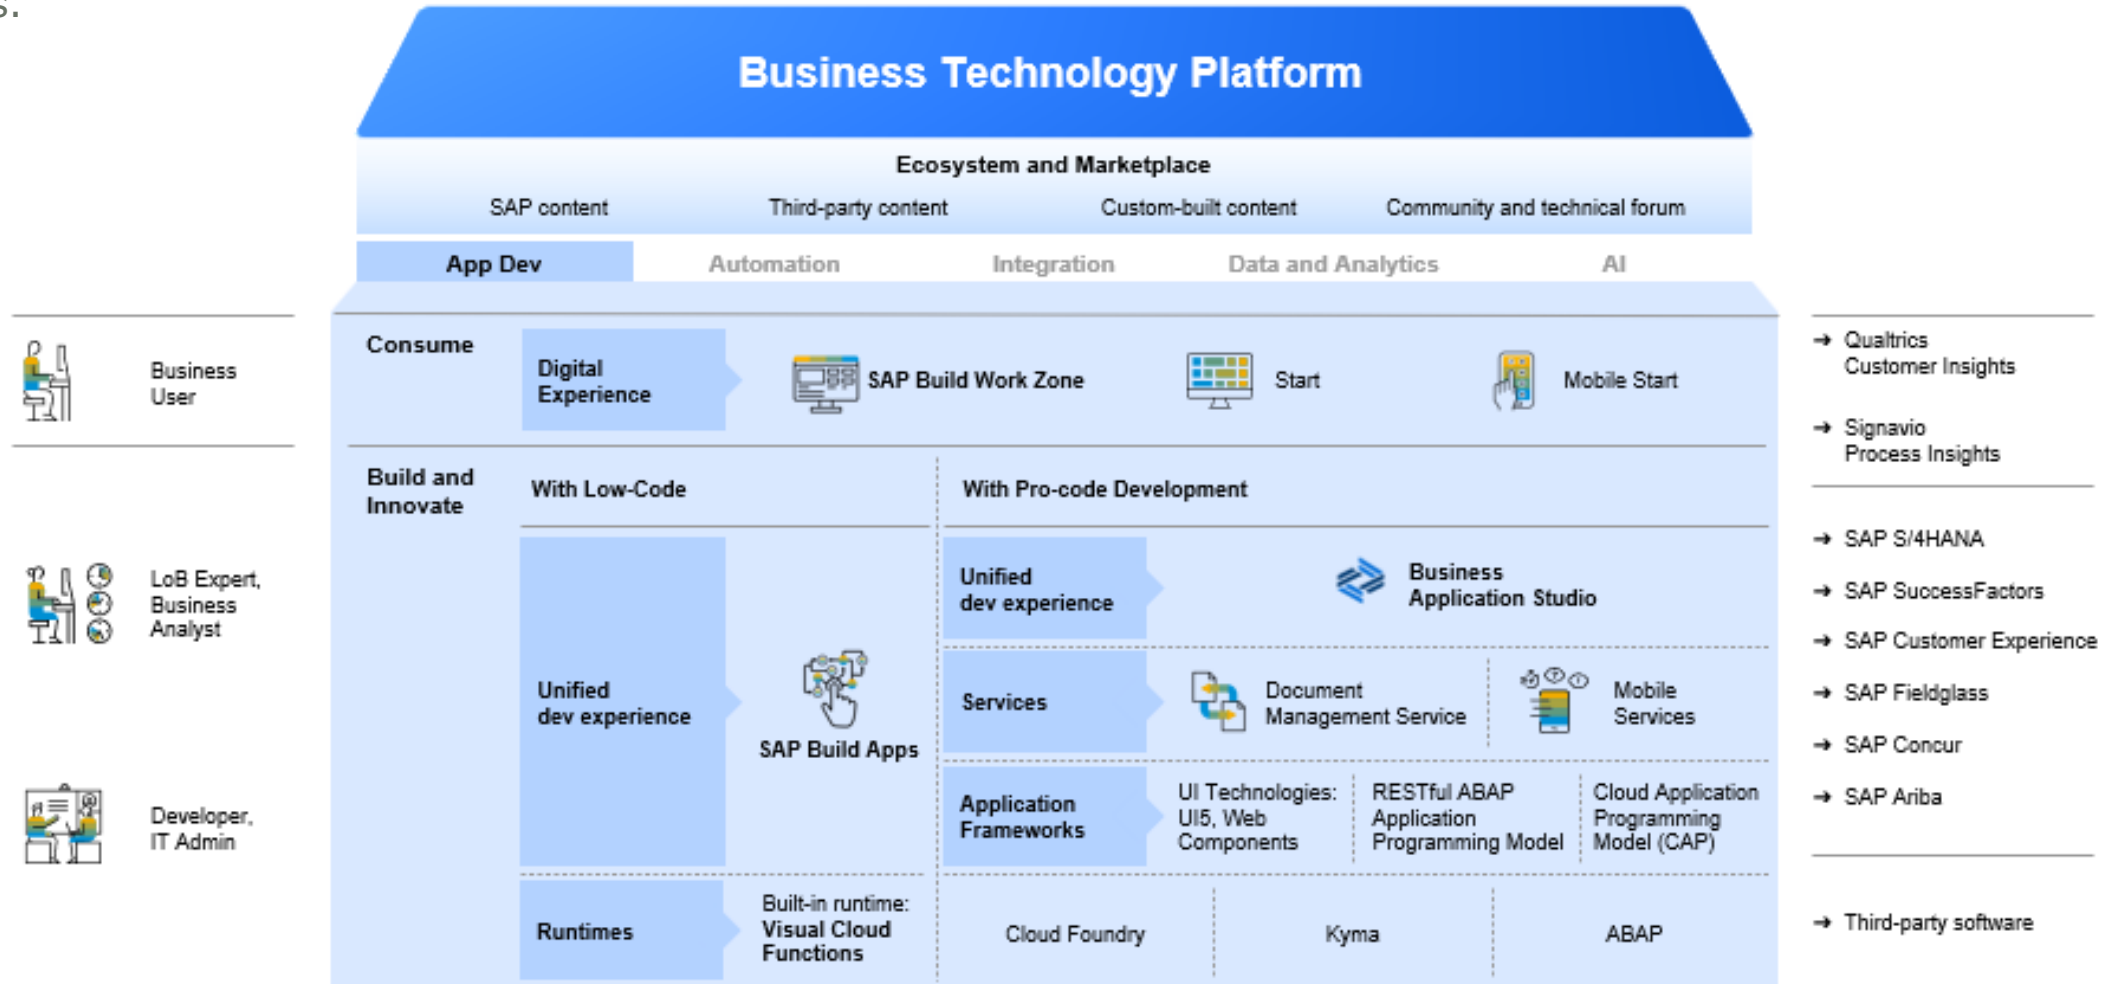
Business Technology Platform

Ecosystem and Marketplace

SAP content | Third-party content | Custom-built content | Community and technical forum

App Dev | Automation | Integration | Data and Analytics | AI

Business User

LoB Expert, Business Analyst

Developer, IT Admin

Consume

Digital Experience

SAP Build Work Zone

Start

Mobile Start

Build and Innovate

With Low-Code

With Pro-code Development

Unified dev experience

SAP Build Apps

Unified dev experience

Business Application Studio

Services

Document Management Service

Mobile Services

Application Frameworks

UI Technologies: UI5, Web Components

RESTful ABAP Application Programming Model

Cloud Application Programming Model (CAP)

Runtimes

Built-in runtime: Visual Cloud Functions

Cloud Foundry

Kyma

ABAP

→ Qualtrics Customer Insights

→ Signavio Process Insights

→ SAP S/4HANA

→ SAP SuccessFactors

→ SAP Customer Experience

→ SAP Fieldglass

→ SAP Concur

→ SAP Ariba

→ Third-party software